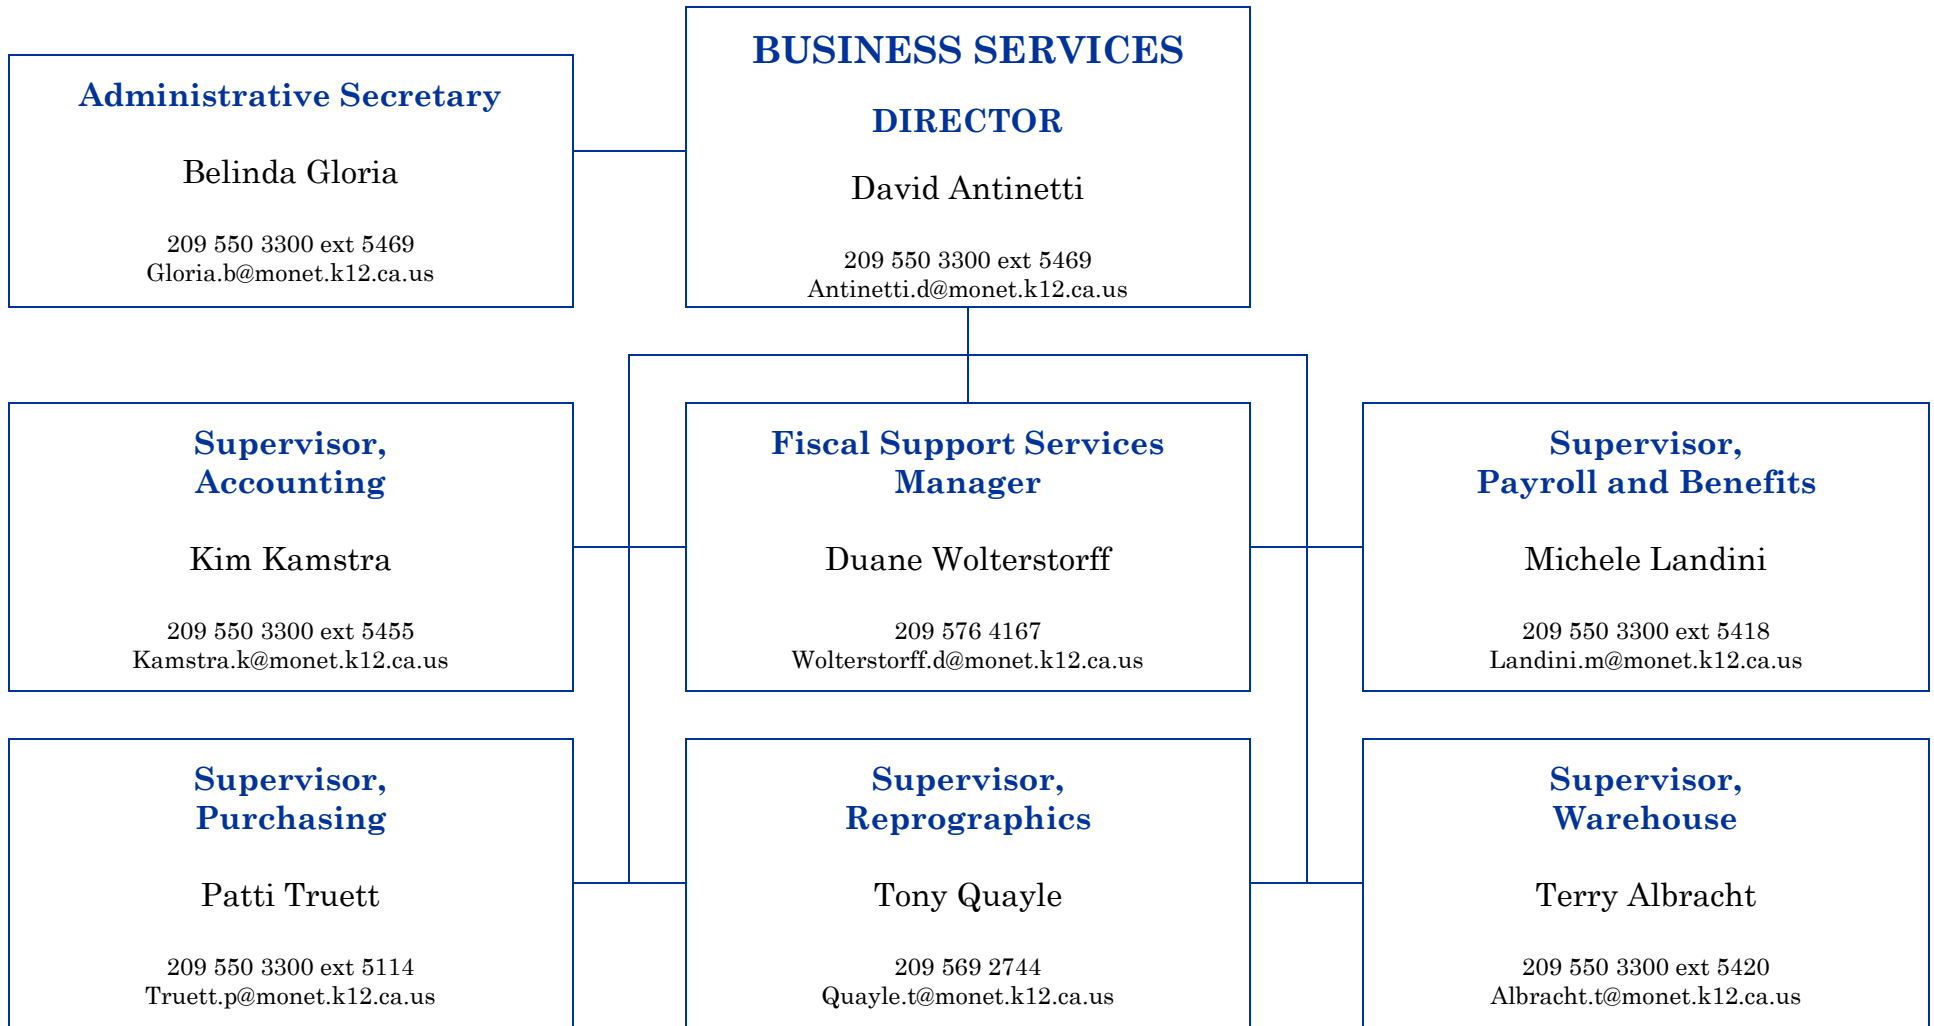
BUSINESS SERVICES

DIRECTOR

David Antinetti

209 550 3300 ext 5469
Antinetti.d@monet.k12.ca.us

Administrative Secretary

Belinda Gloria

209 550 3300 ext 5469
Gloria.b@monet.k12.ca.us

Supervisor, Accounting

Kim Kamstra

209 550 3300 ext 5455
Kamstra.k@monet.k12.ca.us

Fiscal Support Services Manager

Duane Wolterstorff

209 576 4167
Wolterstorff.d@monet.k12.ca.us

Supervisor, Payroll and Benefits

Michele Landini

209 550 3300 ext 5418
Landini.m@monet.k12.ca.us

Supervisor, Purchasing

Patti Truett

209 550 3300 ext 5114
Truett.p@monet.k12.ca.us

Supervisor, Reprographics

Tony Quayle

209 569 2744
Quayle.t@monet.k12.ca.us

Supervisor, Warehouse

Terry Albracht

209 550 3300 ext 5420
Albracht.t@monet.k12.ca.us